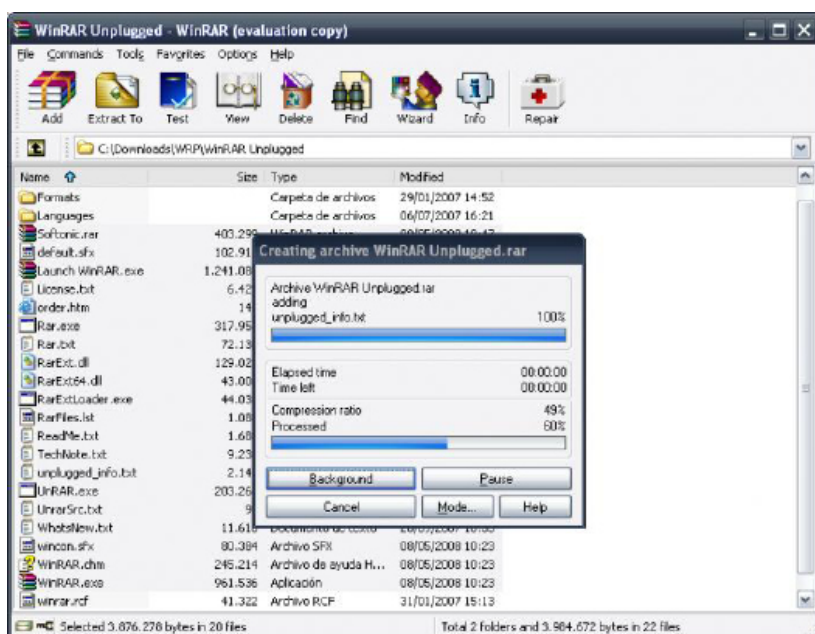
WinRAR Unplugged - WinRAR (evaluation copy)

File Commands Tools Favorites Options Help

Add Extract To Test View Delete Find Wizard Info Repair

C:\Downloads\WRP\WinRAR Unplugged

| Name | Size | Type | Modified |
|---|---|---|---|
| Formats | | Carpeta de archivos | 29/01/2007 14:52 |
| Languages | | Carpeta de archivos | 06/07/2007 16:21 |
| Softonic.rar | 403.29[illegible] | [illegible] | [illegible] |
| default.sfx | 102.91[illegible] | | |
| Launch WinRAR.exe | 1.241.08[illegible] | | |
| License.txt | 6.42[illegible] | | |
| order.htm | 14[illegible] | | |
| Rar.exe | 317.95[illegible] | | |
| Rar.txt | 72.13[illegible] | | |
| RarExt.dll | 129.02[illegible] | | |
| RarExt64.dll | 43.00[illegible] | | |
| RarExtLoader.exe | 44.03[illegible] | | |
| RarFiles.lst | 1.08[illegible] | | |
| ReadMe.txt | 1.68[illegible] | | |
| TechNote.txt | 9.23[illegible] | | |
| unplugged_info.txt | 2.14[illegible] | | |
| UnRAR.exe | 203.26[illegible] | | |
| UnrarSrc.txt | 9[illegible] | | |
| WhatsNew.txt | 11.61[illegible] | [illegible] | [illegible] |
| wincon.sfx | 80.384 | Archivo SFX | 08/05/2008 10:23 |
| WinRAR.chm | 245.214 | Archivo de ayuda H... | 08/05/2008 10:23 |
| WinRAR.exe | 961.536 | Aplicación | 08/05/2008 10:23 |
| winrar.rcf | 41.322 | Archivo RCF | 31/01/2007 15:13 |

Creating archive WinRAR Unplugged.rar

Archive WinRAR Unplugged.rar
adding
unplugged_info.txt 100%

Elapsed time 00:00:00
Time left 00:00:00

Compression ratio 49%
Processed 60%

Background Pause
Cancel Mode... Help

Selected 3.876.278 bytes in 20 files

Total 2 folders and 3.984.672 bytes in 22 files